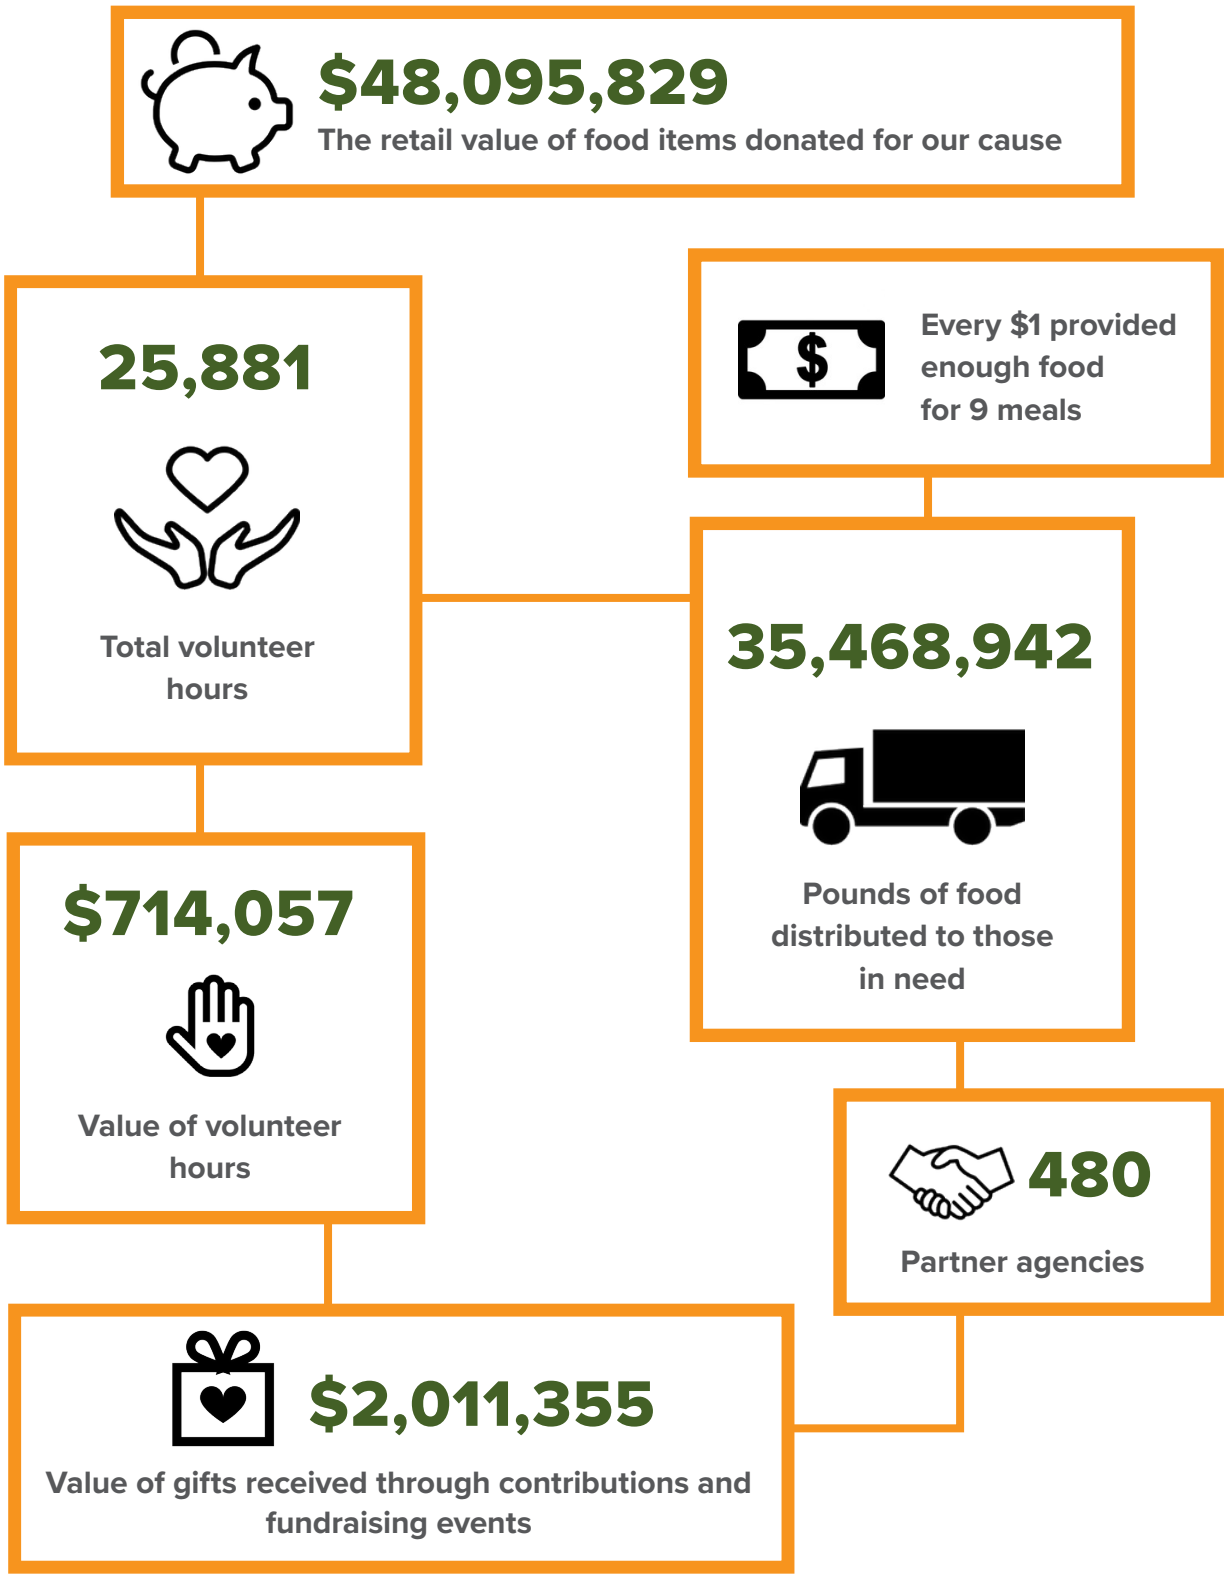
$48,095,829
The retail value of food items donated for our cause

25,881

Total volunteer hours

$

Every $1 provided enough food for 9 meals

35,468,942

Pounds of food distributed to those in need

$714,057

Value of volunteer hours

480

Partner agencies

$2,011,355

Value of gifts received through contributions and fundraising events